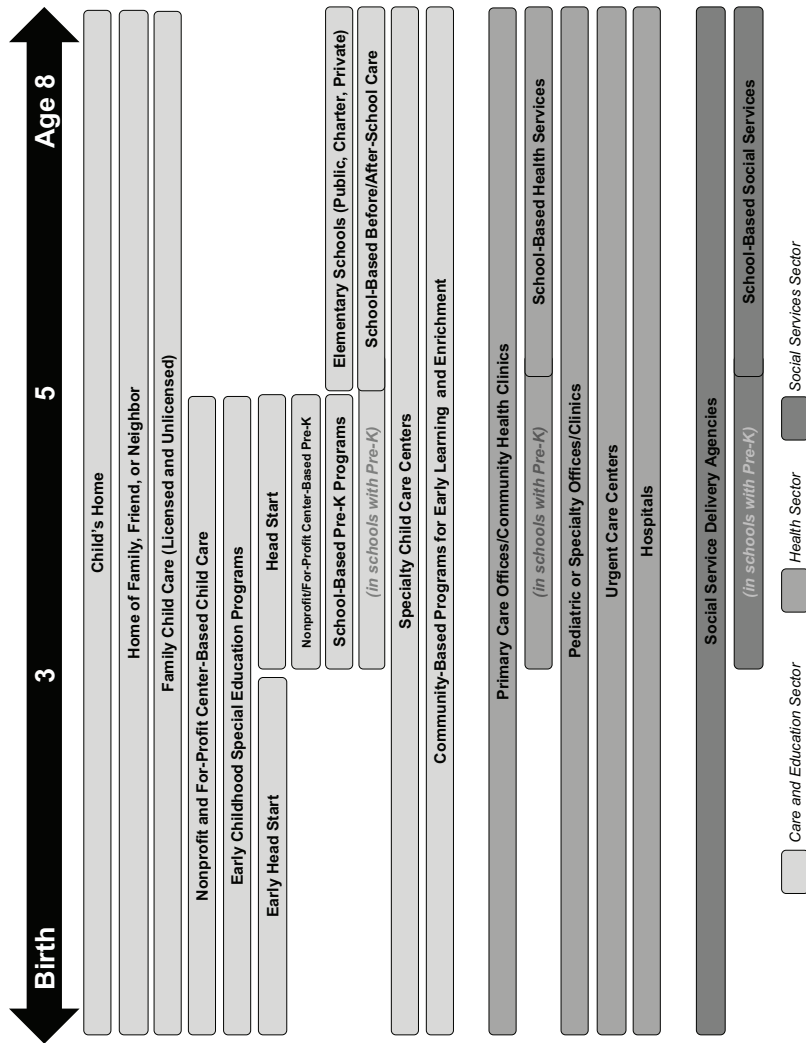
Birth
3
5
Age 8

Child's Home
Home of Family, Friend, or Neighbor
Family Child Care (Licensed and Unlicensed)
Nonprofit and For-Profit Center-Based Child Care
Early Childhood Special Education Programs
Early Head Start
Head Start
Nonprofit/For-Profit Center-Based Pre-K
School-Based Pre-K Programs
Elementary Schools (Public, Charter, Private)
(in schools with Pre-K)
School-Based Before/After-School Care
Specialty Child Care Centers
Community-Based Programs for Early Learning and Enrichment

Primary Care Offices/Community Health Clinics
(in schools with Pre-K)
School-Based Health Services
Pediatric or Specialty Offices/Clinics
Urgent Care Centers
Hospitals

Social Service Delivery Agencies
(in schools with Pre-K)
School-Based Social Services

Care and Education Sector
Health Sector
Social Services Sector